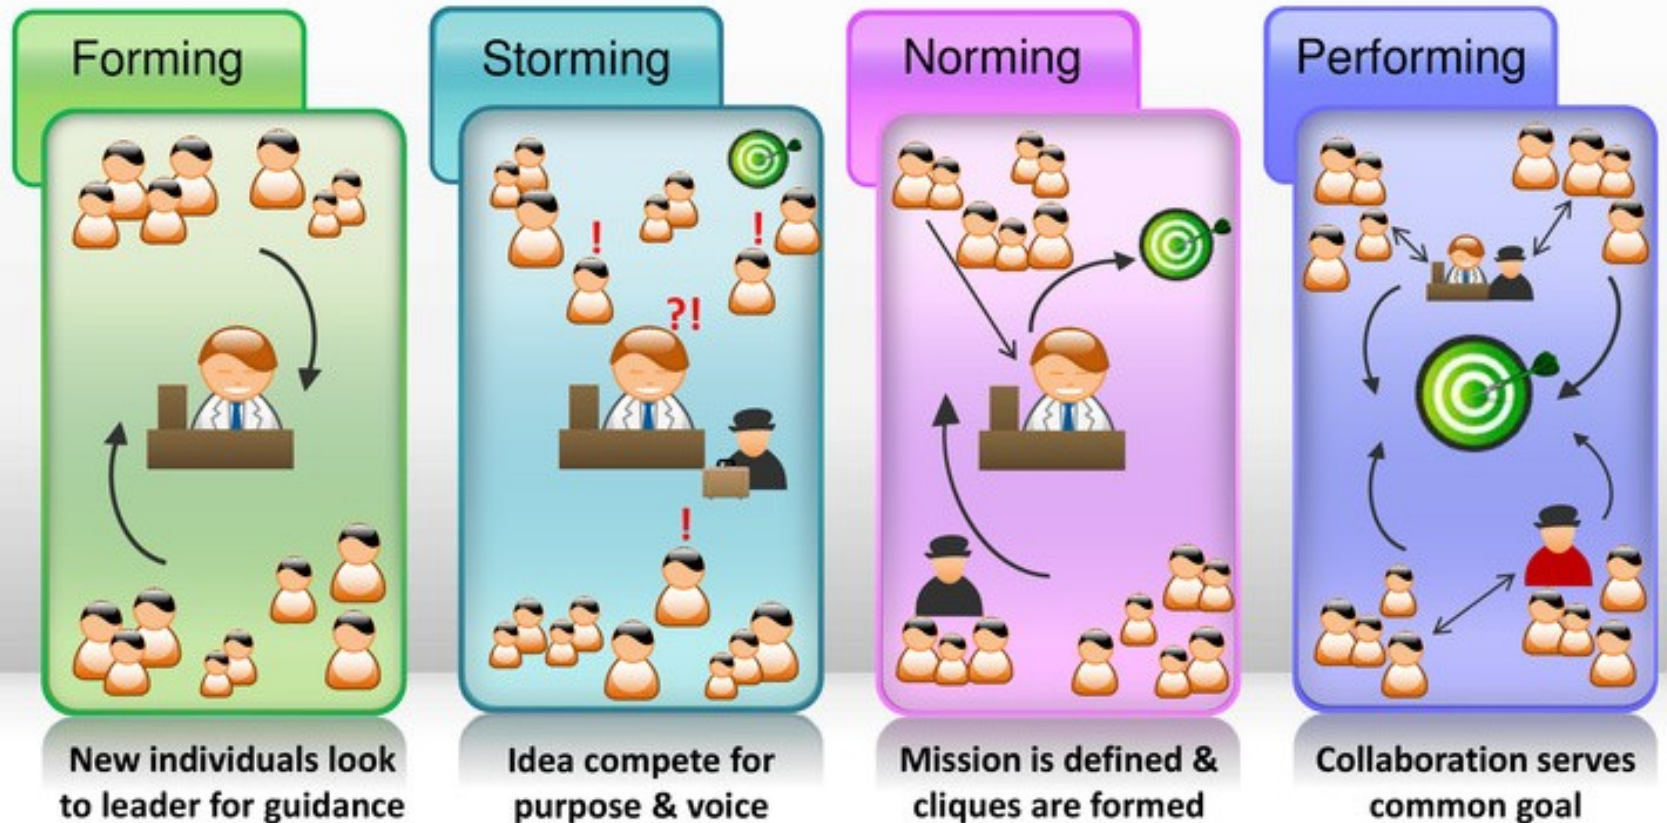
Forming

New individuals look to leader for guidance

Storming

!

!

?!

!

Idea compete for purpose & voice

Norming

Mission is defined & cliques are formed

Performing

Collaboration serves common goal